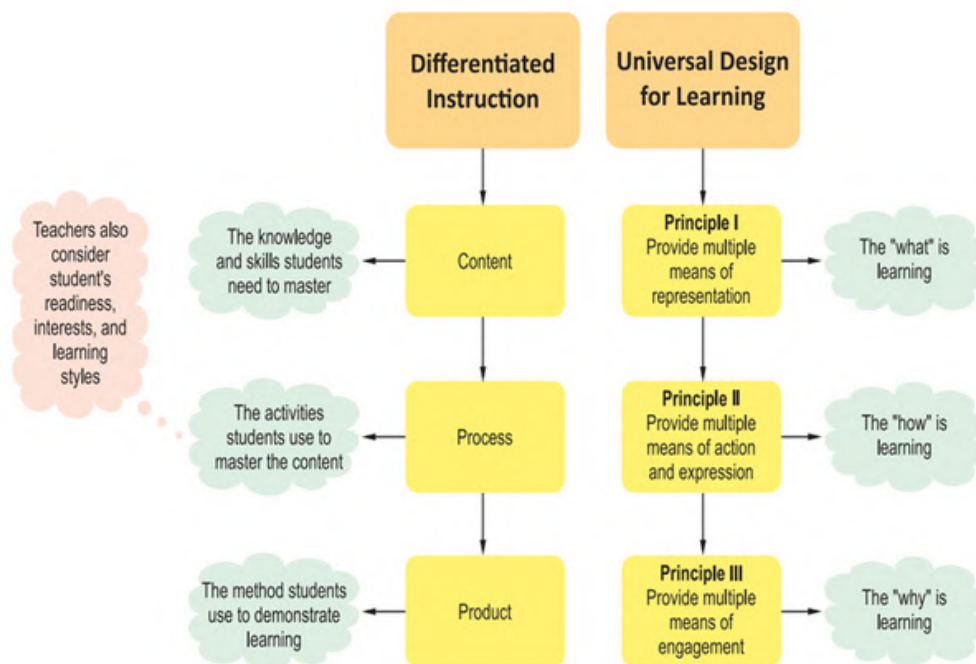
Differentiated Instruction

Universal Design for Learning

Teachers also consider student's readiness, interests, and learning styles

The knowledge and skills students need to master

Content

Principle I
Provide multiple means of representation

The "what" is learning

The activities students use to master the content

Process

Principle II
Provide multiple means of action and expression

The "how" is learning

The method students use to demonstrate learning

Product

Principle III
Provide multiple means of engagement

The "why" is learning